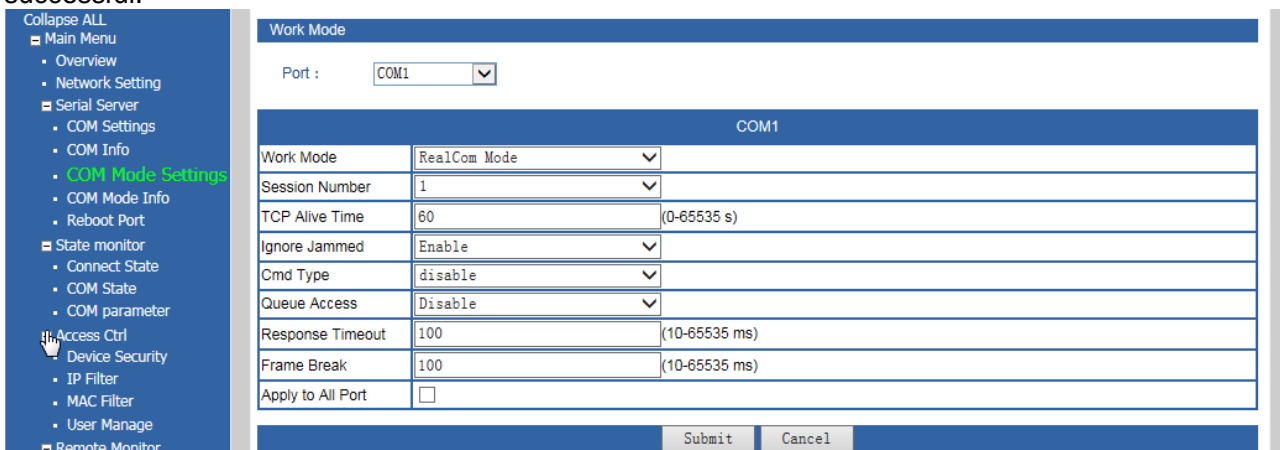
successful.

Collapse ALL
Main Menu
Overview
Network Setting
Serial Server
COM Settings
COM Info
COM Mode Settings
COM Mode Info
Reboot Port
State monitor
Connect State
COM State
COM parameter
Access Ctrl
Device Security
IP Filter
MAC Filter
User Manage
Remote Monitor

Work Mode

Port : COM1

| COM1 | | |
|---|---|---|
| Work Mode | RealCom Mode | |
| Session Number | 1 | |
| TCP Alive Time | 60 | (0-65535 s) |
| Ignore Jammed | Enable | |
| Cmd Type | disable | |
| Queue Access | Disable | |
| Response Timeout | 100 | (10-65535 ms) |
| Frame Break | 100 | (10-65535 ms) |
| Apply to All Port | | |

Submit Cancel